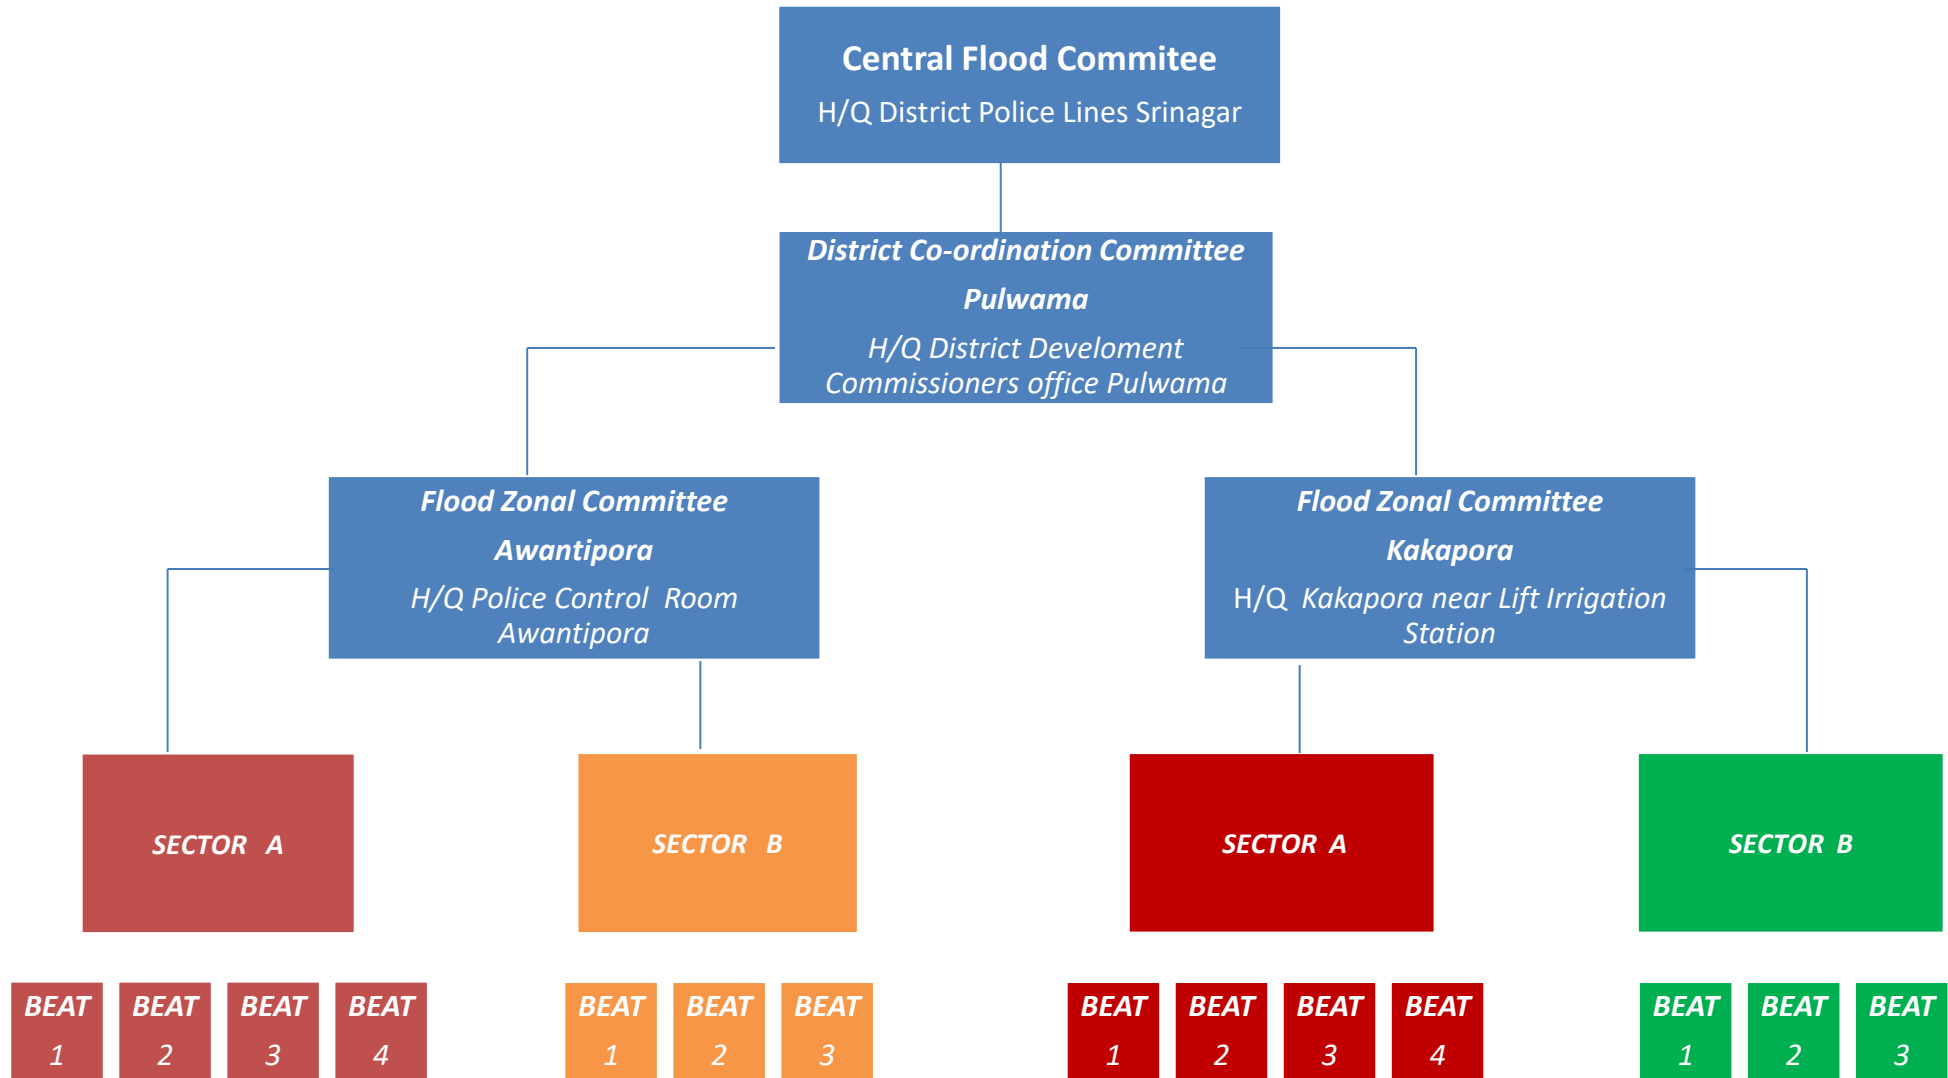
Central Flood Commitee
H/Q District Police Lines Srinagar

District Co-ordination Committee
Pulwama
H/Q District Develoment Commissioners office Pulwama

Flood Zonal Committee
Awantipora
H/Q Police Control Room Awantipora

Flood Zonal Committee
Kakapora
H/Q Kakapora near Lift Irrigation Station

SECTOR A

SECTOR B

SECTOR A

SECTOR B

BEAT 1
BEAT 2
BEAT 3
BEAT 4

BEAT 1
BEAT 2
BEAT 3

BEAT 1
BEAT 2
BEAT 3
BEAT 4

BEAT 1
BEAT 2
BEAT 3